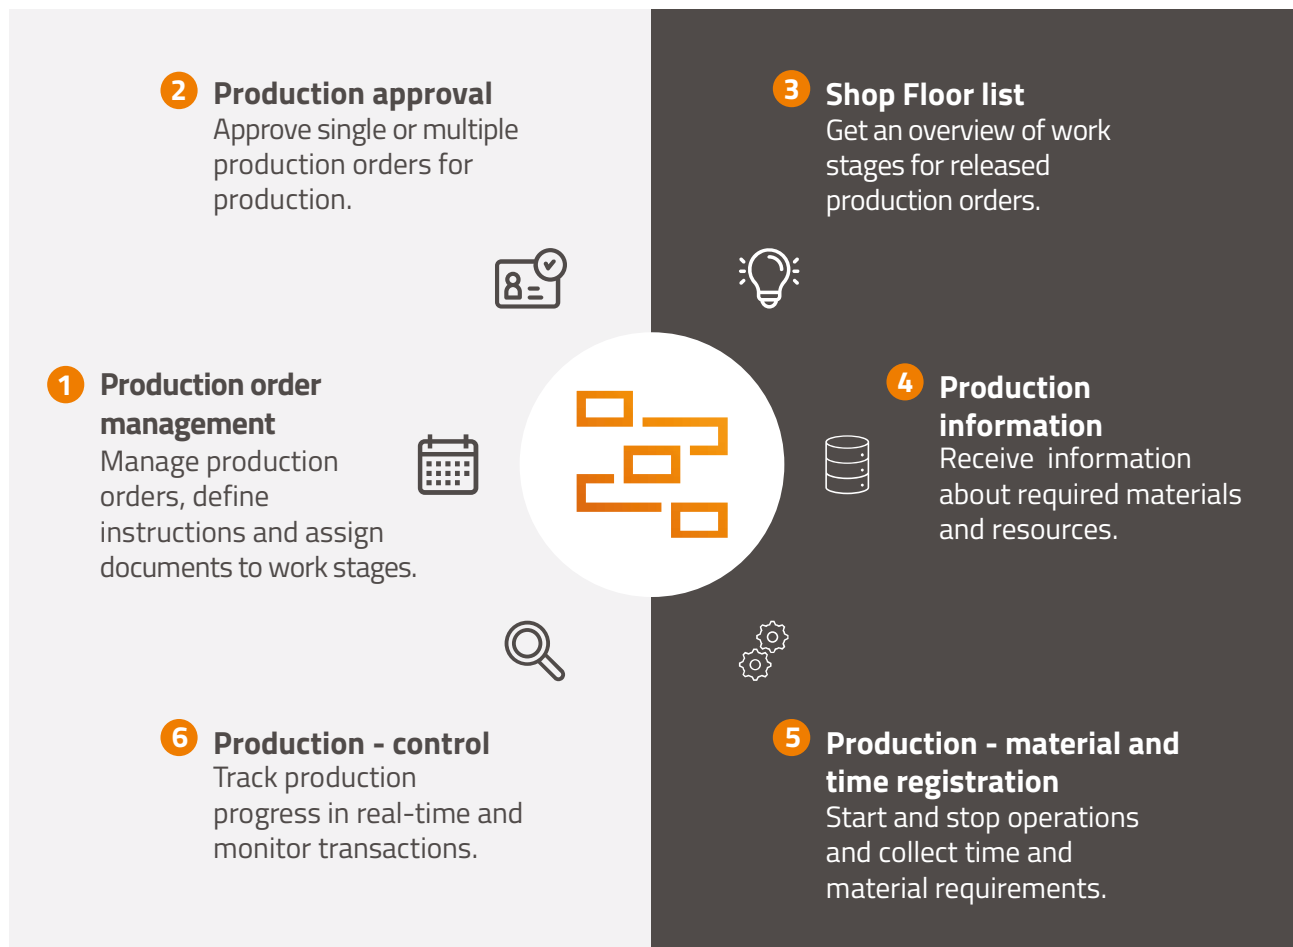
2 Production approval
Approve single or multiple production orders for production.

3 Shop Floor list
Get an overview of work stages for released production orders.

1 Production order management
Manage production orders, define instructions and assign documents to work stages.

4 Production information
Receive information about required materials and resources.

6 Production - control
Track production progress in real-time and monitor transactions.

5 Production - material and time registration
Start and stop operations and collect time and material requirements.